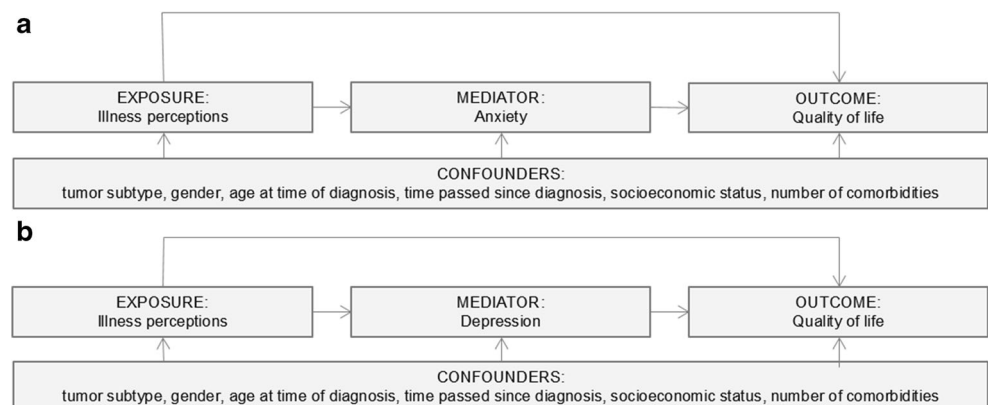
a

EXPOSURE:
Illness perceptions

MEDIATOR:
Anxiety

OUTCOME:
Quality of life

CONFOUNDERS:
tumor subtype, gender, age at time of diagnosis, time passed since diagnosis, socioeconomic status, number of comorbidities

b

EXPOSURE:
Illness perceptions

MEDIATOR:
Depression

OUTCOME:
Quality of life

CONFOUNDERS:
tumor subtype, gender, age at time of diagnosis, time passed since diagnosis, socioeconomic status, number of comorbidities